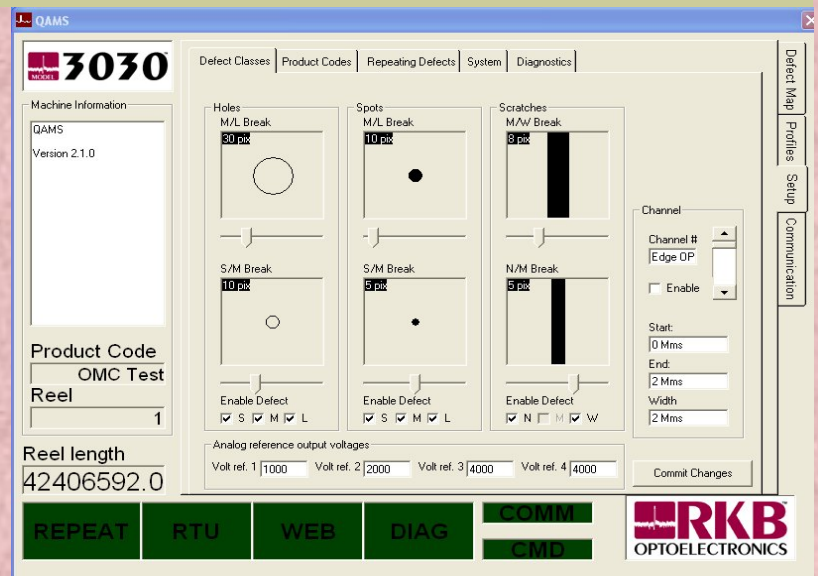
QAMS

MODEL 3030

Machine Information

QAMS

Version 2.1.0

Product Code

OMC Test

Reel

1

Reel length

42406592.0

Defect Classes | Product Codes | Repeating Defects | System | Diagnostics

Holes

M/L Break

30 pix

S/M Break

10 pix

Enable Defect

☑ S ☑ M ☑ L

Spots

M/L Break

10 pix

S/M Break

5 pix

Enable Defect

☑ S ☑ M ☑ L

Scratches

M/W Break

8 pix

N/M Break

5 pix

Enable Defect

☑ N ☐ M ☑ W

Channel

Channel #

Edge OP

☐ Enable

Start:

0 Mms

End:

2 Mms

Width

2 Mms

Analog reference output voltages

Volt ref. 1 1000 Volt ref. 2 2000 Volt ref. 3 4000 Volt ref. 4 4000

Commit Changes

Defect Map

Profiles

Setup

Communication

REPEAT RTU WEB DIAG COMM CMD

RKB OPTOELECTRONICS